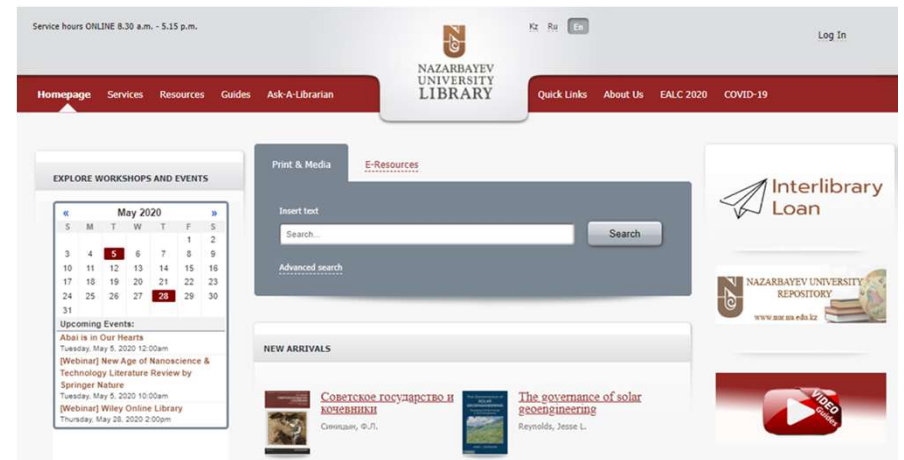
Service hours ONLINE 8.30 a.m. - 5.15 p.m.

Kz Ru En

NAZARBAYEV UNIVERSITY LIBRARY

Log In

Homepage Services Resources Guides Ask-A-Librarian

Quick Links About Us EALC 2020 COVID-19

EXPLORE WORKSHOPS AND EVENTS

| « | | | May 2020 | | | » |
|---|---|---|---|---|---|---|
| S | M | T | W | T | F | S |
| | | | | | 1 | 2 |
| 3 | 4 | 5 | 6 | 7 | 8 | 9 |
| 10 | 11 | 12 | 13 | 14 | 15 | 16 |
| 17 | 18 | 19 | 20 | 21 | 22 | 23 |
| 24 | 25 | 26 | 27 | 28 | 29 | 30 |
| 31 | | | | | | |

Upcoming Events:

Abai is in Our Hearts
Tuesday, May 5, 2020 12:00am

[Webinar] New Age of Nanoscience & Technology Literature Review by Springer Nature
Tuesday, May 5, 2020 10:00am

[Webinar] Wiley Online Library
Thursday, May 28, 2020 2:00pm

Print & Media E-Resources

Insert text

Search...

Search

Advanced search

NEW ARRIVALS

Советское государство и кочевники
Синицын, Ф.Л.

The governance of solar geoengineering
Reynolds, Jesse L.

Interlibrary Loan

NAZARBAYEV UNIVERSITY REPOSITORY
www.nur.nu.edu.kz

VIDEO Guides